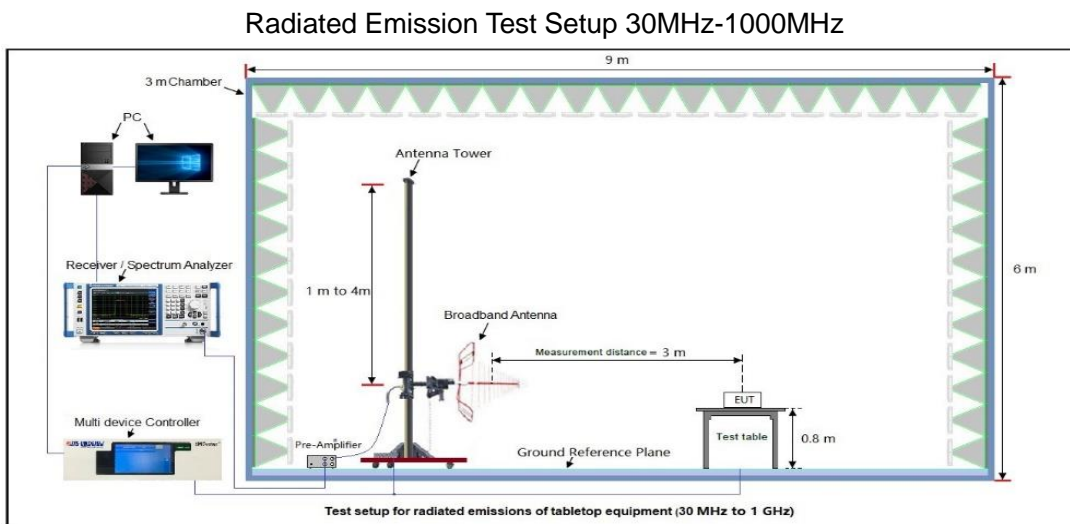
Radiated Emission Test Setup 30MHz-1000MHz

3 m Chamber

9 m

PC

Antenna Tower

Receiver / Spectrum Analyzer

1 m to 4m

6 m

Broadband Antenna

Measurement distance = 3 m

EUT

Multi device Controller

Pre-Amplifier

Test table

0.8 m

Ground Reference Plane

Test setup for radiated emissions of tabletop equipment (30 MHz to 1 GHz)